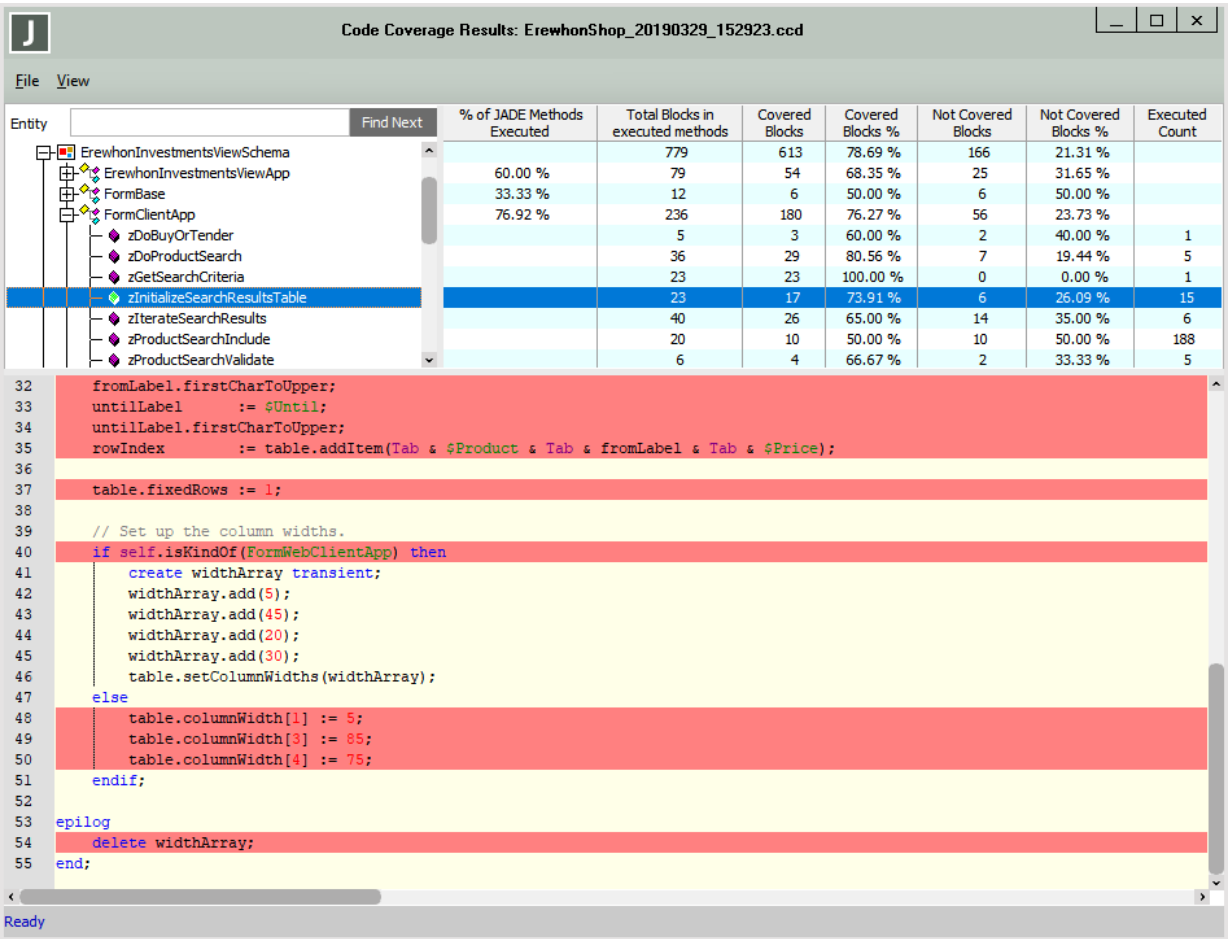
J Code Coverage Results: ErewhonShop_20190329_152923.ccd

File View

Entity Find Next

| | % of JADE Methods Executed | Total Blocks in executed methods | Covered Blocks | Covered Blocks % | Not Covered Blocks | Not Covered Blocks % | Executed Count |
|---|---|---|---|---|---|---|---|
| ErewhonInvestmentsViewSchema | | 779 | 613 | 78.69 % | 166 | 21.31 % | |
| ErewhonInvestmentsViewApp | 60.00 % | 79 | 54 | 68.35 % | 25 | 31.65 % | |
| FormBase | 33.33 % | 12 | 6 | 50.00 % | 6 | 50.00 % | |
| FormClientApp | 76.92 % | 236 | 180 | 76.27 % | 56 | 23.73 % | |
| zDoBuyOrTender | | 5 | 3 | 60.00 % | 2 | 40.00 % | 1 |
| zDoProductSearch | | 36 | 29 | 80.56 % | 7 | 19.44 % | 5 |
| zGetSearchCriteria | | 23 | 23 | 100.00 % | 0 | 0.00 % | 1 |
| zInitializeSearchResultsTable | | 23 | 17 | 73.91 % | 6 | 26.09 % | 15 |
| zIterateSearchResults | | 40 | 26 | 65.00 % | 14 | 35.00 % | 6 |
| zProductSearchInclude | | 20 | 10 | 50.00 % | 10 | 50.00 % | 188 |
| zProductSearchValidate | | 6 | 4 | 66.67 % | 2 | 33.33 % | 5 |

32 fromLabel.firstCharToUpper;
33 untilLabel := $Until;
34 untilLabel.firstCharToUpper;
35 rowIndex := table.addItem(Tab & $Product & Tab & fromLabel & Tab & $Price);
36
37 table.fixedRows := 1;
38
39 // Set up the column widths.
40 if self.isKindOf(FormWebClientApp) then
41 create widthArray transient;
42 widthArray.add(5);
43 widthArray.add(45);
44 widthArray.add(20);
45 widthArray.add(30);
46 table.setColumnWidths(widthArray);
47 else
48 table.columnWidth[1] := 5;
49 table.columnWidth[3] := 85;
50 table.columnWidth[4] := 75;
51 endif;
52
53 epilog
54 delete widthArray;
55 end;

Ready